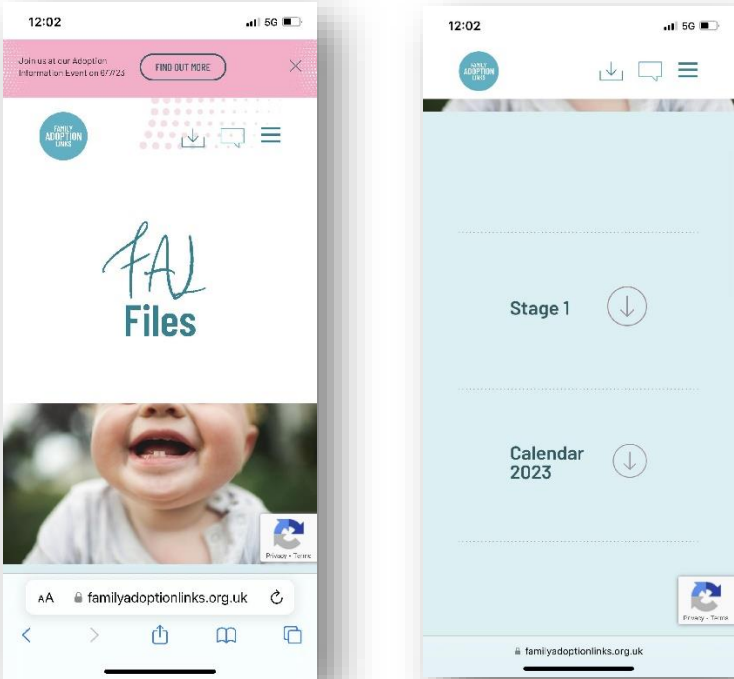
12:02
5G

Join us at our Adoption Information Event on 6/7/23

FIND OUT MORE

FAMILY ADOPTION LINKS

FAL
Files

Privacy - Terms

AA familyadoptionlinks.org.uk

12:02
5G

FAMILY ADOPTION LINKS

Stage 1

Calendar 2023

Privacy - Terms

familyadoptionlinks.org.uk